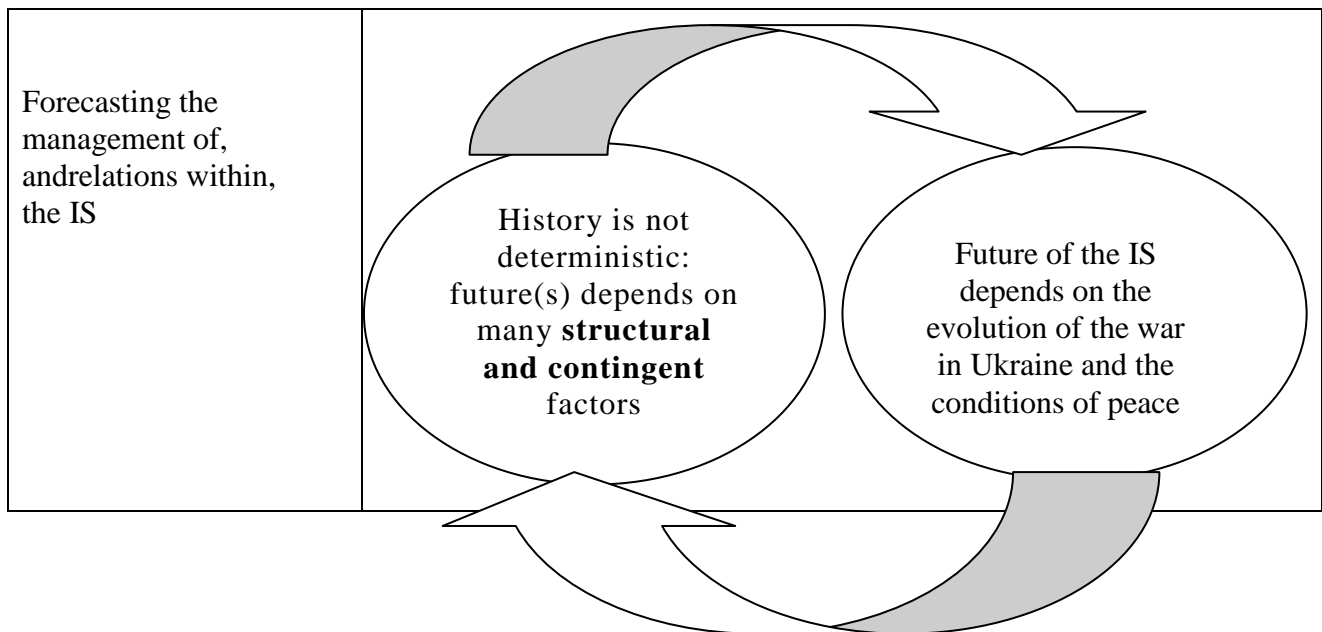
| Forecasting the management of, andrelations within, the IS | History is not deterministic: future(s) depends on many **structural and contingent** factors<br><br>Future of the IS depends on the evolution of the war in Ukraine and the conditions of peace |
|---|---|